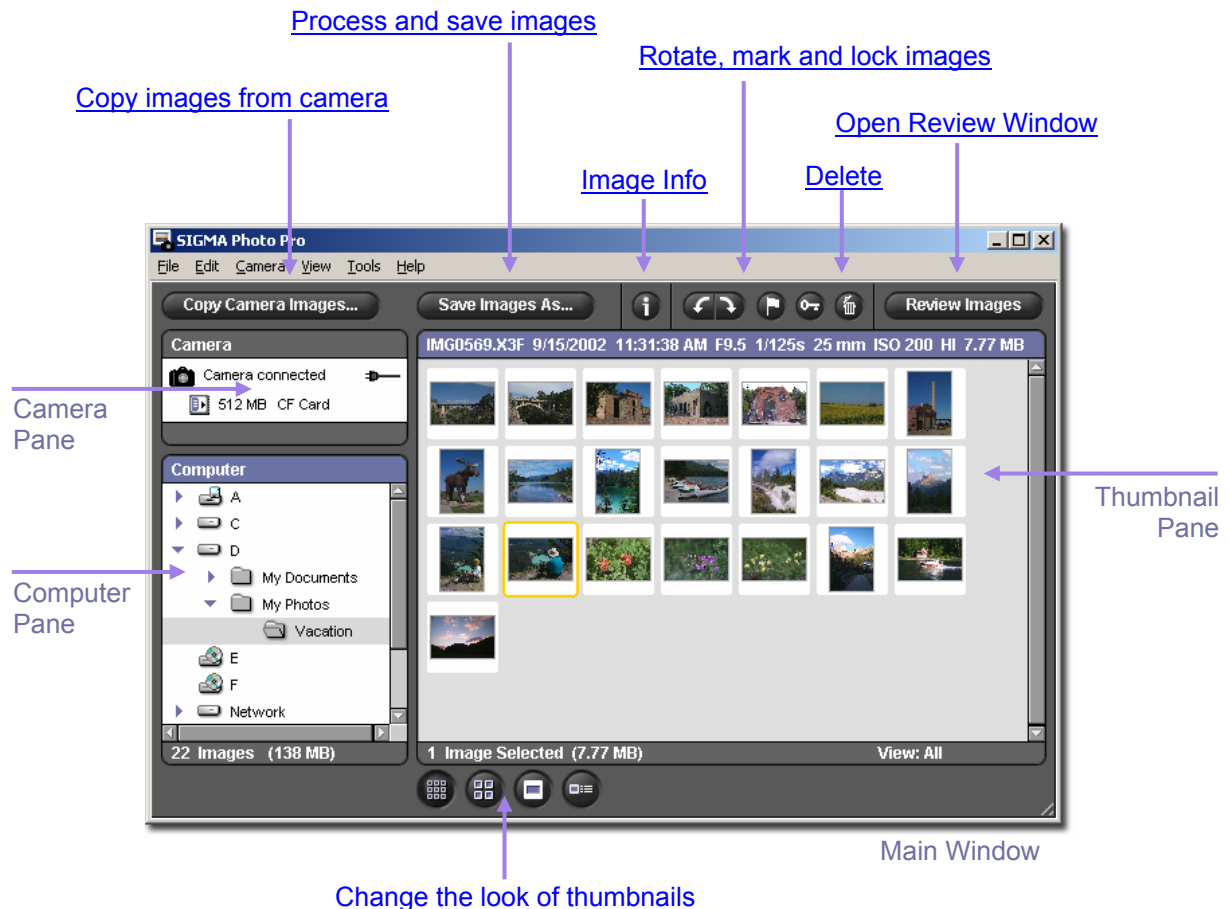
Process and save images

Rotate, mark and lock images

Copy images from camera

Open Review Window

Image Info

Delete

SIGMA Photo Pro

File Edit Camera View Tools Help

Copy Camera Images...

Save Images As...

Review Images

Camera

Camera connected

512 MB CF Card

Camera Pane

IMG0569.X3F 9/15/2002 11:31:38 AM F9.5 1/125s 25 mm ISO 200 HI 7.77 MB

Computer

A

C

D

My Documents

My Photos

Vacation

E

F

Network

Computer Pane

Thumbnail Pane

22 Images (138 MB)

1 Image Selected (7.77 MB)

View: All

Main Window

Change the look of thumbnails